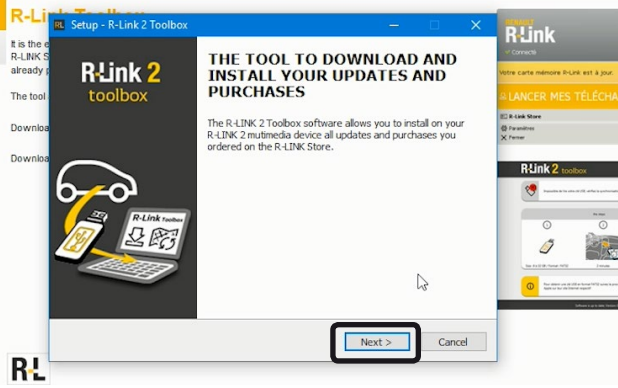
R-Link Toolbox

It is the e
R-LINK S
already p

The tool

Downloa

Downloa

Setup - R-Link 2 Toolbox

R-Link 2 toolbox

R-Link Toolbox

THE TOOL TO DOWNLOAD AND INSTALL YOUR UPDATES AND PURCHASES

The R-LINK 2 Toolbox software allows you to install on your R-LINK 2 mutimedia device all updates and purchases you ordered on the R-LINK Store.

Next >

Cancel

RENAULT
R-Link
Connecté

Votre carte mémoire R-Link est à jour.

LANCER MES TÉLÉCHA

R-Link Store
Paramètres
Fermer

R-Link 2 toolbox

R-L